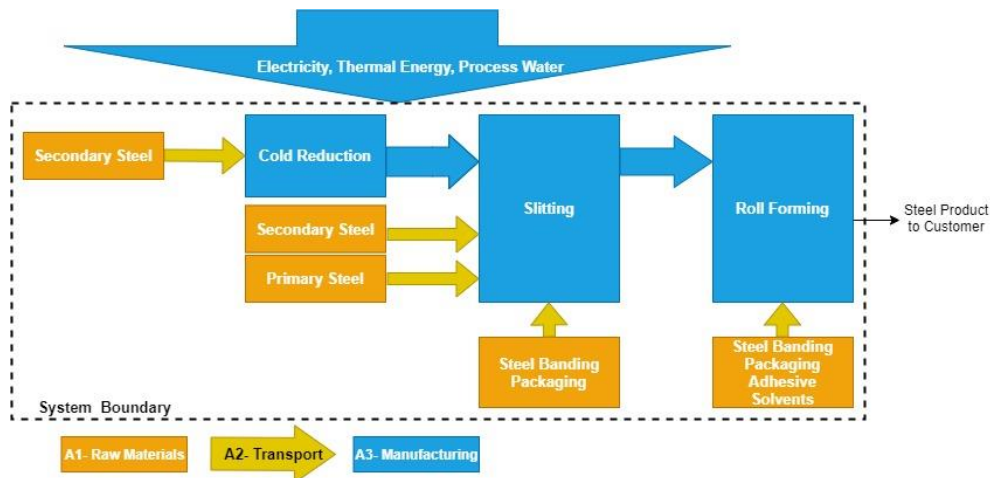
Electricity, Thermal Energy, Process Water

Secondary Steel

Cold Reduction

Secondary Steel

Primary Steel

Slitting

Roll Forming

Steel Product to Customer

Steel Banding Packaging

Steel Banding Packaging Adhesive Solvents

System Boundary

A1- Raw Materials

A2- Transport

A3- Manufacturing